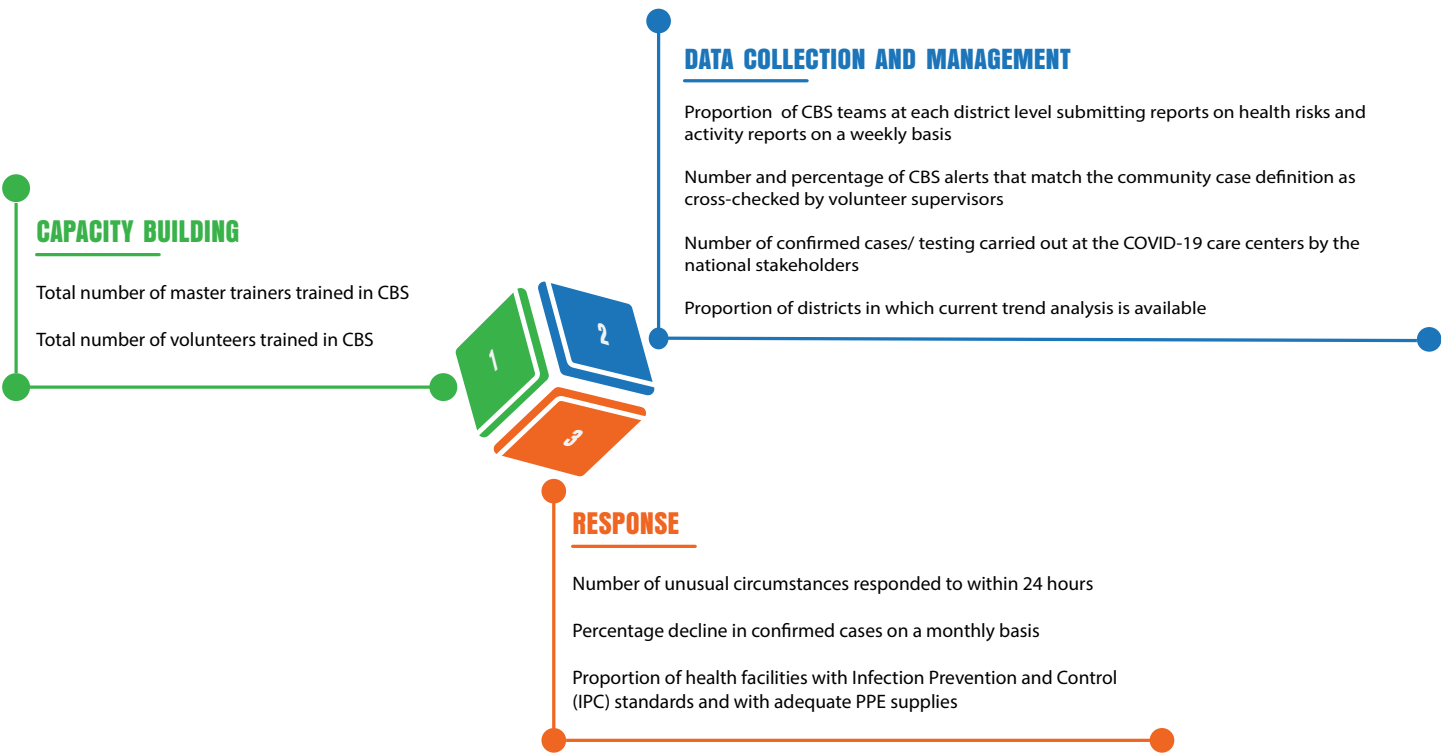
DATA COLLECTION AND MANAGEMENT

Proportion of CBS teams at each district level submitting reports on health risks and activity reports on a weekly basis

Number and percentage of CBS alerts that match the community case definition as cross-checked by volunteer supervisors

Number of confirmed cases/ testing carried out at the COVID-19 care centers by the national stakeholders

Proportion of districts in which current trend analysis is available

CAPACITY BUILDING

Total number of master trainers trained in CBS

Total number of volunteers trained in CBS

1

2

3

RESPONSE

Number of unusual circumstances responded to within 24 hours

Percentage decline in confirmed cases on a monthly basis

Proportion of health facilities with Infection Prevention and Control (IPC) standards and with adequate PPE supplies